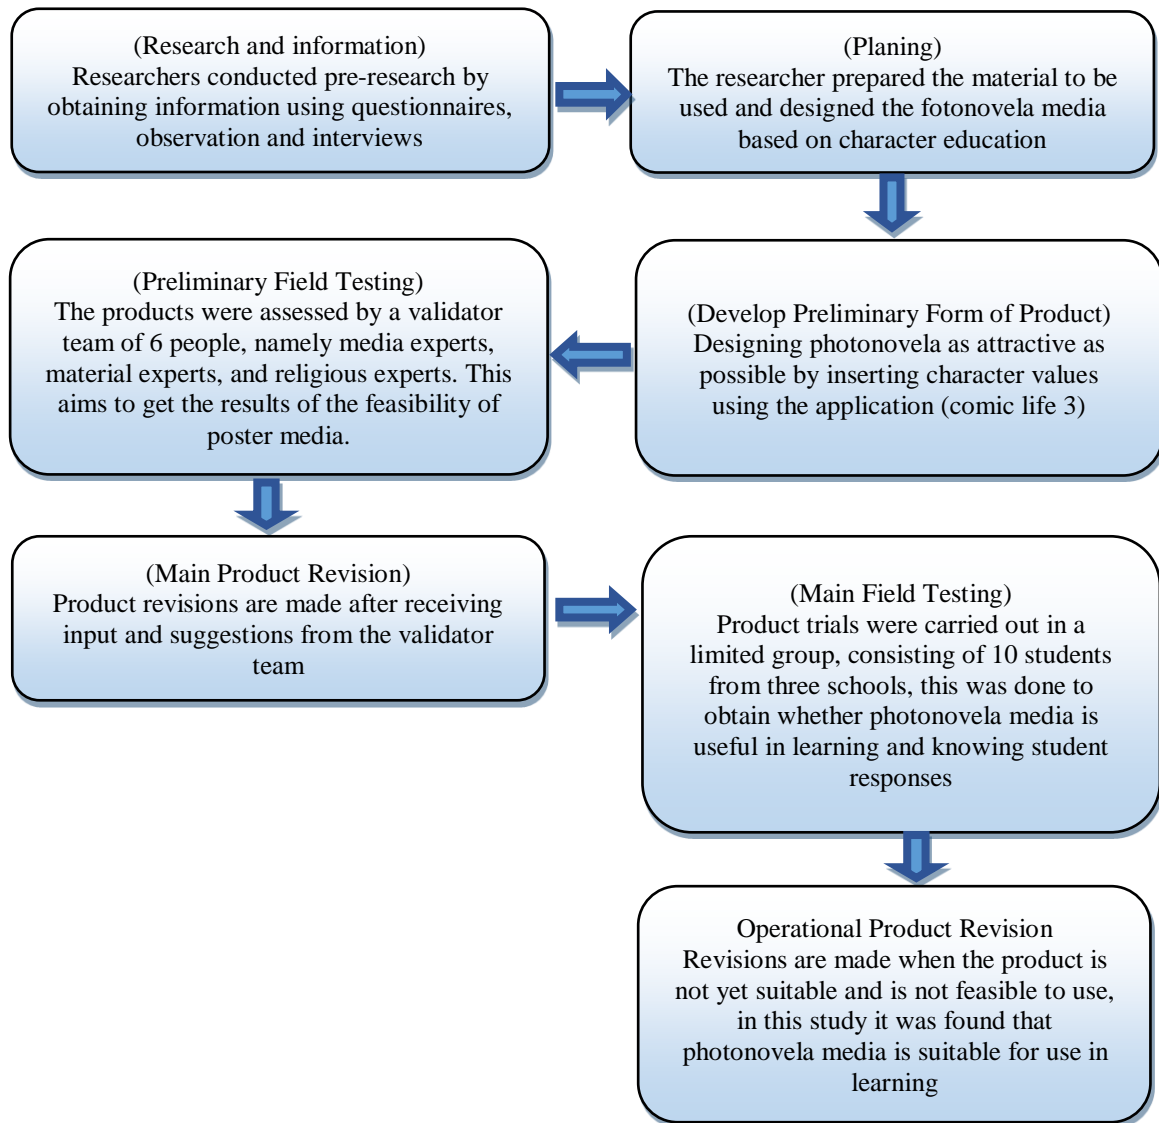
(Research and information)
Researchers conducted pre-research by obtaining information using questionnaires, observation and interviews

(Planing)
The researcher prepared the material to be used and designed the fotonovela media based on character education

(Develop Preliminary Form of Product)
Designing photonovela as attractive as possible by inserting character values using the application (comic life 3)

(Preliminary Field Testing)
The products were assessed by a validator team of 6 people, namely media experts, material experts, and religious experts. This aims to get the results of the feasibility of poster media.

(Main Product Revision)
Product revisions are made after receiving input and suggestions from the validator team

(Main Field Testing)
Product trials were carried out in a limited group, consisting of 10 students from three schools, this was done to obtain whether photonovela media is useful in learning and knowing student responses

Operational Product Revision
Revisions are made when the product is not yet suitable and is not feasible to use, in this study it was found that photonovela media is suitable for use in learning